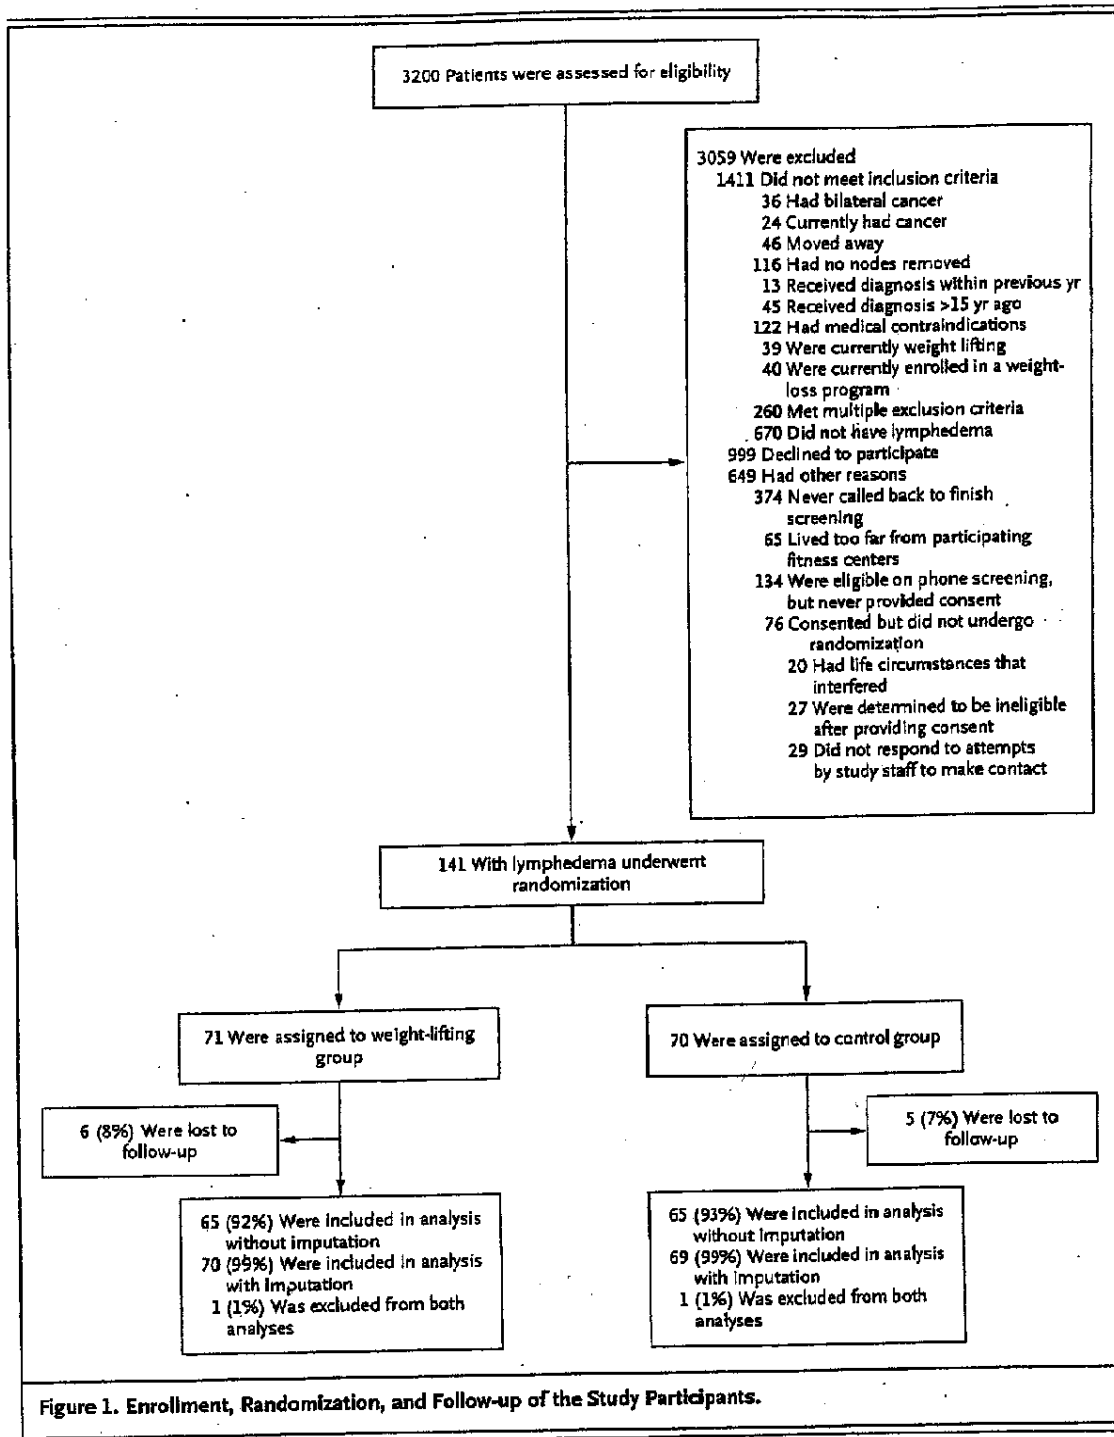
3200 Patients were assessed for eligibility

3059 Were excluded
1411 Did not meet inclusion criteria
36 Had bilateral cancer
24 Currently had cancer
46 Moved away
116 Had no nodes removed
13 Received diagnosis within previous yr
45 Received diagnosis >15 yr ago
122 Had medical contraindications
39 Were currently weight lifting
40 Were currently enrolled in a weight-loss program
260 Met multiple exclusion criteria
670 Did not have lymphedema
999 Declined to participate
649 Had other reasons
374 Never called back to finish screening
65 Lived too far from participating fitness centers
134 Were eligible on phone screening, but never provided consent
76 Consented but did not undergo randomization
20 Had life circumstances that interfered
27 Were determined to be ineligible after providing consent
29 Did not respond to attempts by study staff to make contact

141 With lymphedema underwent randomization

71 Were assigned to weight-lifting group

70 Were assigned to control group

6 (8%) Were lost to follow-up

5 (7%) Were lost to follow-up

65 (92%) Were included in analysis without imputation
70 (99%) Were included in analysis with imputation
1 (1%) Was excluded from both analyses

65 (93%) Were included in analysis without imputation
69 (99%) Were included in analysis with imputation
1 (1%) Was excluded from both analyses

Figure 1. Enrollment, Randomization, and Follow-up of the Study Participants.